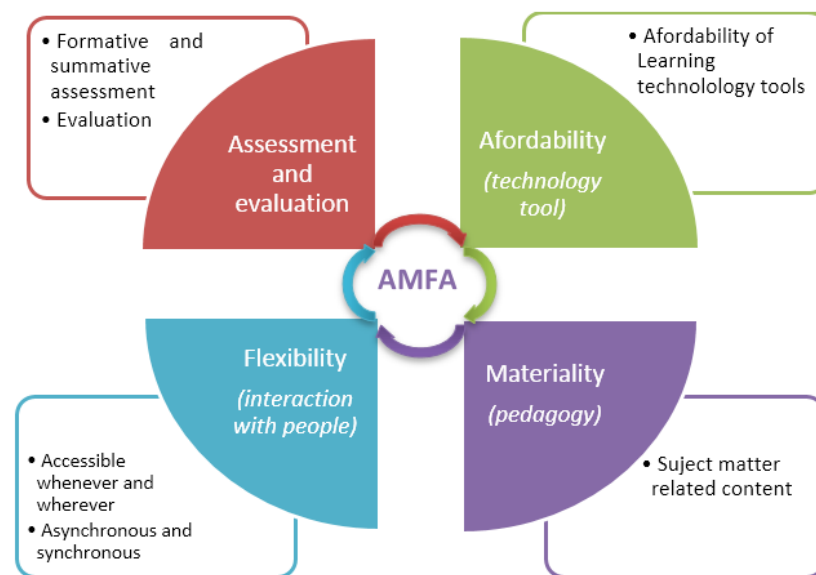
• Formative and summative assessment
• Evaluation

Assessment and evaluation

• Afordability of Learning technolology tools

Afordability
(technology tool)

AMFA

Flexibility
(interaction with people)

• Accessible whenever and wherever
• Asynchronous and synchronous

Materiality
(pedagogy)

• Suject matter related content